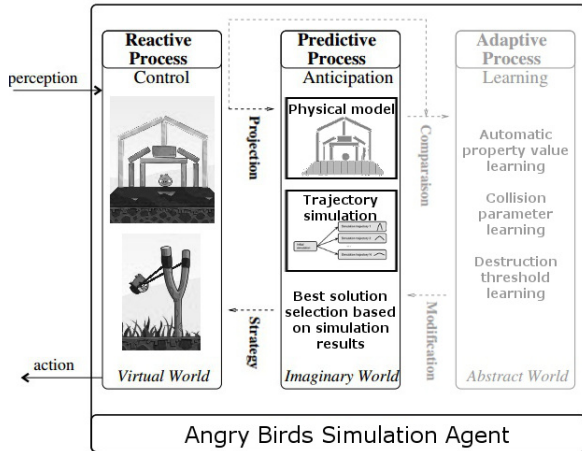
perception

action

Reactive Process
Control

Virtual World

Projection

Strategy

Predictive Process
Anticipation

Physical model

Trajectory simulation

Best solution selection based on simulation results

Imaginary World

Comparaison

Modification

Adaptive Process
Learning

Automatic property value learning

Collision parameter learning

Destruction threshold learning

Abstract World

Angry Birds Simulation Agent